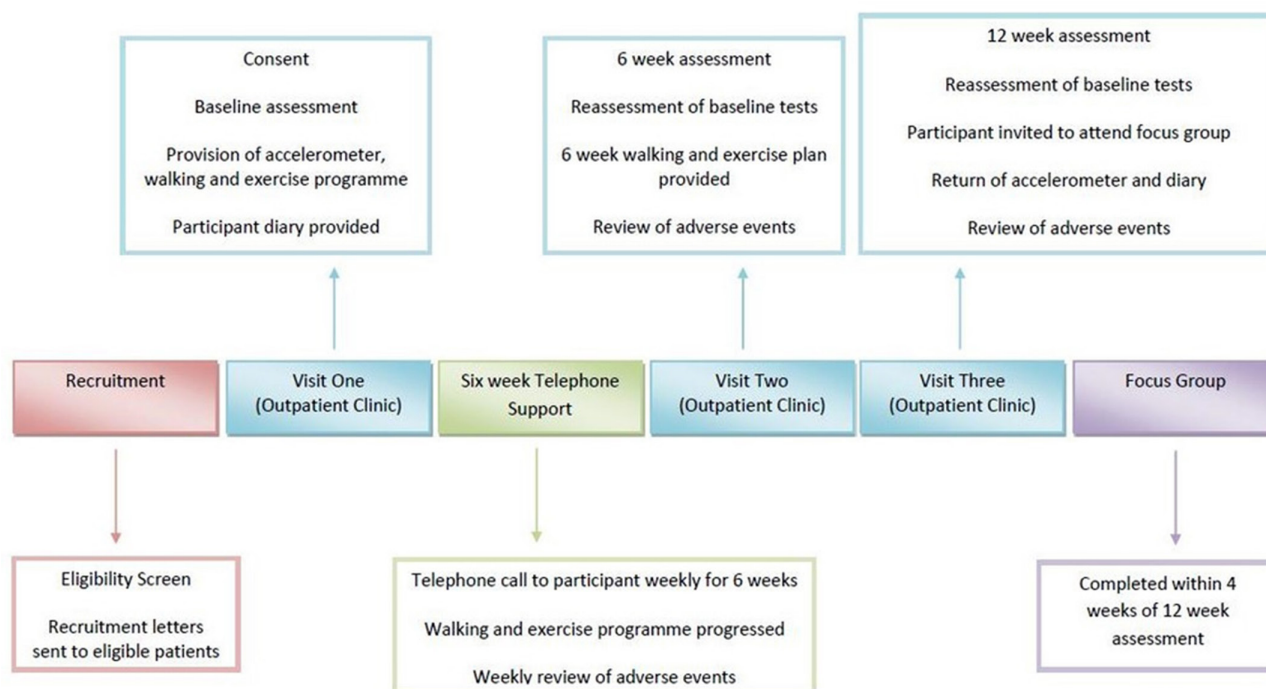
Consent

Baseline assessment

Provision of accelerometer, walking and exercise programme

Participant diary provided

6 week assessment

Reassessment of baseline tests

6 week walking and exercise plan provided

Review of adverse events

12 week assessment

Reassessment of baseline tests

Participant invited to attend focus group

Return of accelerometer and diary

Review of adverse events

Recruitment

Visit One (Outpatient Clinic)

Six week Telephone Support

Visit Two (Outpatient Clinic)

Visit Three (Outpatient Clinic)

Focus Group

Eligibility Screen

Recruitment letters sent to eligible patients

Telephone call to participant weekly for 6 weeks

Walking and exercise programme progressed

Weekly review of adverse events

Completed within 4 weeks of 12 week assessment